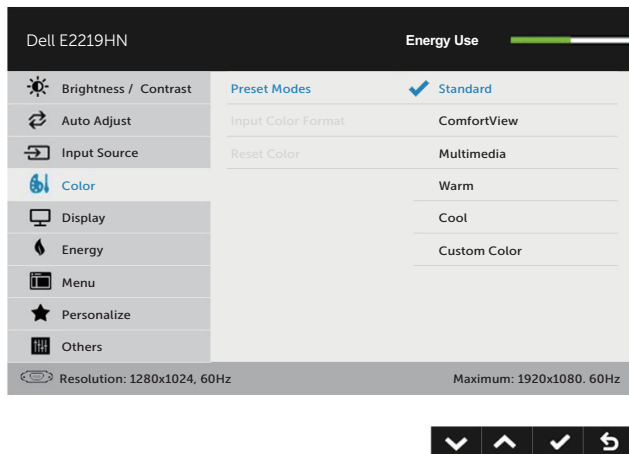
Dell E2219HN

Energy Use

Brightness / Contrast
Auto Adjust
Input Source
Color
Display
Energy
Menu
Personalize
Others

Preset Modes
Input Color Format
Reset Color

Standard
ComfortView
Multimedia
Warm
Cool
Custom Color

Resolution: 1280x1024, 60Hz

Maximum: 1920x1080. 60Hz